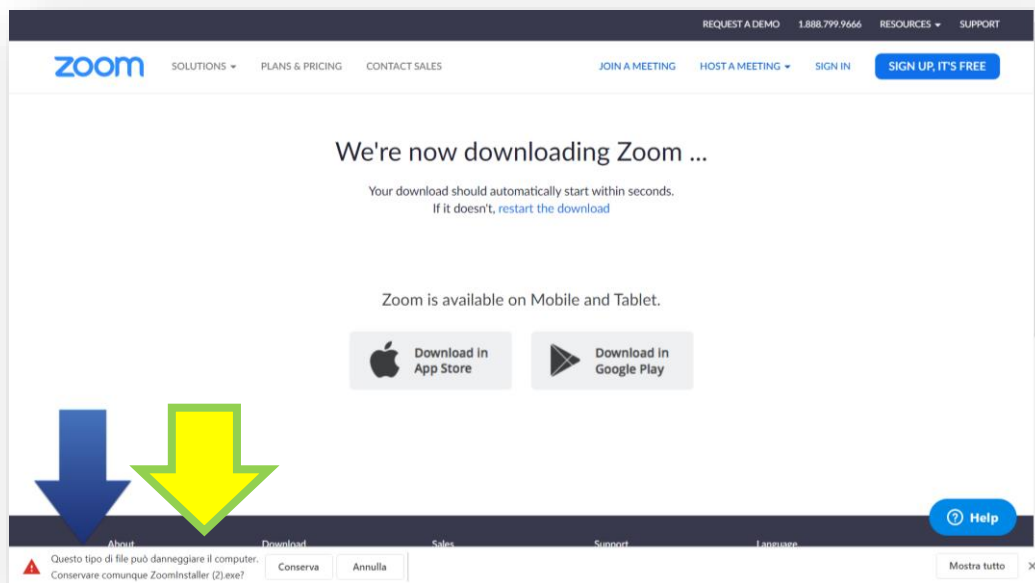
REQUEST A DEMO 1.888.799.9666 RESOURCES SUPPORT

zoom SOLUTIONS PLANS & PRICING CONTACT SALES JOIN A MEETING HOST A MEETING SIGN IN SIGN UP, IT'S FREE

We're now downloading Zoom ...

Your download should automatically start within seconds.
If it doesn't, restart the download

Zoom is available on Mobile and Tablet.

Download in App Store

Download in Google Play

Help

About Download Sales Support Language

Questo tipo di file può danneggiare il computer.
Conservare comunque ZoomInstaller (2).exe?

Conserva Annulla

Mostra tutto